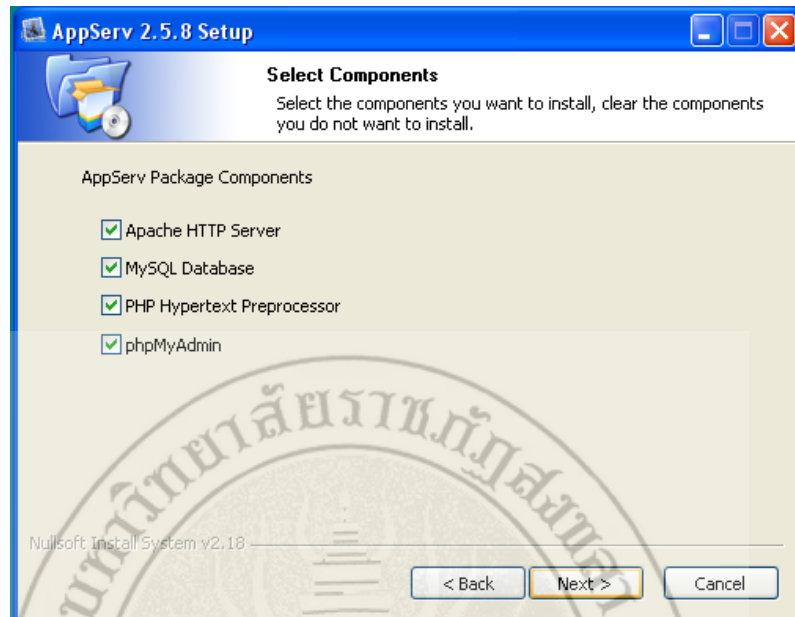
AppServ 2.5.8 Setup

Select Components

Select the components you want to install, clear the components you do not want to install.

AppServ Package Components

Apache HTTP Server

MySQL Database

PHP Hypertext Preprocessor

phpMyAdmin

มหาวิทยาลัยราชภัฏสกลนคร

Nullsoft Install System v2.18

< Back

Next >

Cancel